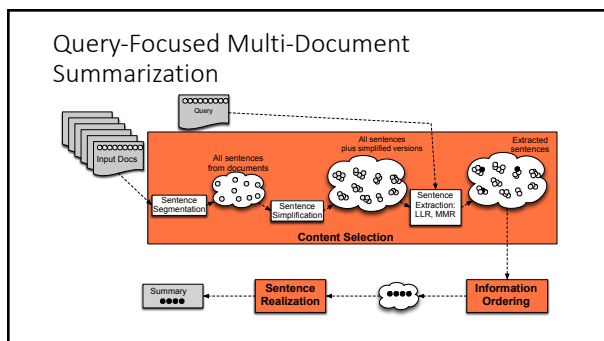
Query-Focused Multi-Document Summarization

Query

Input Docs

All sentences from documents

All sentences plus simplified versions

Extracted sentences

Sentence Segmentation

Sentence Simplification

Sentence Extraction: LLR, MMR

Content Selection

Summary

Sentence Realization

Information Ordering